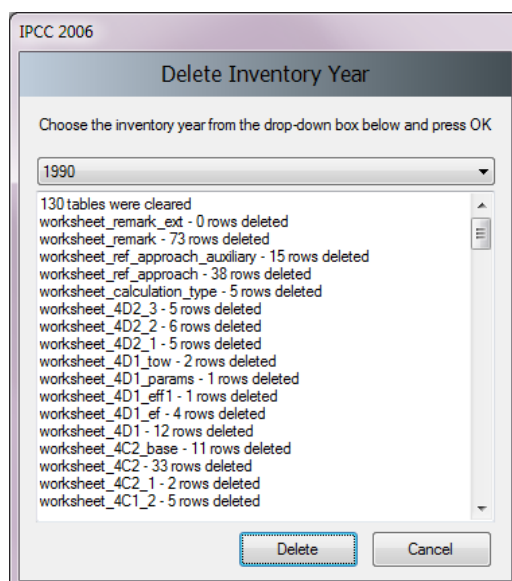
IPCC 2006

Delete Inventory Year

Choose the inventory year from the drop-down box below and press OK

1990

130 tables were cleared
worksheet_remark_ext - 0 rows deleted
worksheet_remark - 73 rows deleted
worksheet_ref_approach_auxiliary - 15 rows deleted
worksheet_ref_approach - 38 rows deleted
worksheet_calculation_type - 5 rows deleted
worksheet_4D2_3 - 5 rows deleted
worksheet_4D2_2 - 6 rows deleted
worksheet_4D2_1 - 5 rows deleted
worksheet_4D1_tow - 2 rows deleted
worksheet_4D1_params - 1 rows deleted
worksheet_4D1_eff1 - 1 rows deleted
worksheet_4D1_ef - 4 rows deleted
worksheet_4D1 - 12 rows deleted
worksheet_4C2_base - 11 rows deleted
worksheet_4C2 - 33 rows deleted
worksheet_4C2_1 - 2 rows deleted
worksheet_4C1_2 - 5 rows deleted

Delete
Cancel